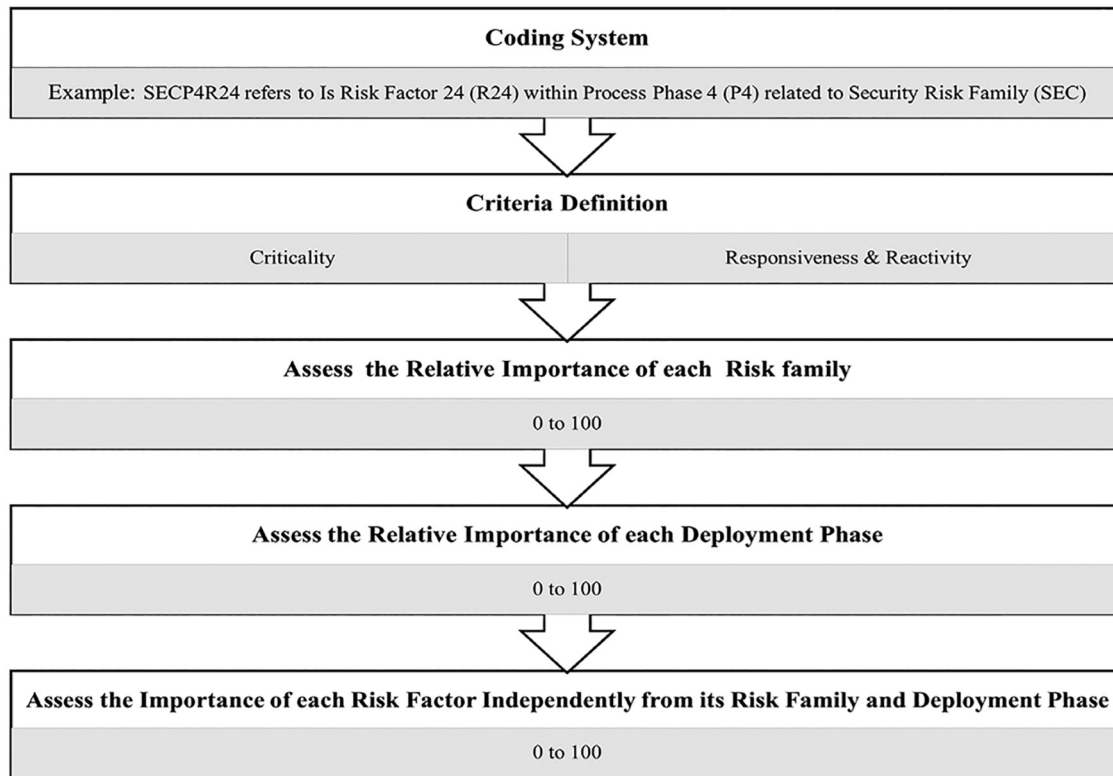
Coding System

Example: SECP4R24 refers to Is Risk Factor 24 (R24) within Process Phase 4 (P4) related to Security Risk Family (SEC)

Criteria Definition

Criticality

Responsiveness & Reactivity

Assess the Relative Importance of each Risk family

0 to 100

Assess the Relative Importance of each Deployment Phase

0 to 100

Assess the Importance of each Risk Factor Independently from its Risk Family and Deployment Phase

0 to 100